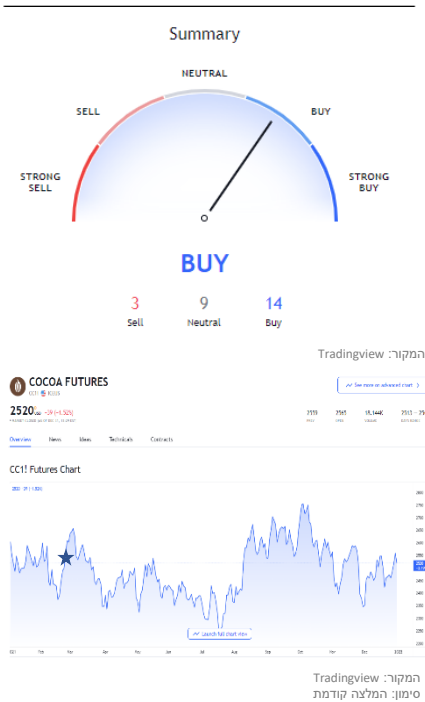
Summary

NEUTRAL

SELL

BUY

STRONG SELL

STRONG BUY

BUY

3
Sell

9
Neutral

14
Buy

המקור: Tradingview

COCOA FUTURES

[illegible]

See more on advanced chart

2520 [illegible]

2519 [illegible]

2561 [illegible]

18,144K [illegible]

2513 – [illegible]

Overview News Ideas Technicals Contracts

CC1! Futures Chart

Launch full chart view

המקור: Tradingview
סימון: המלצה קודמת